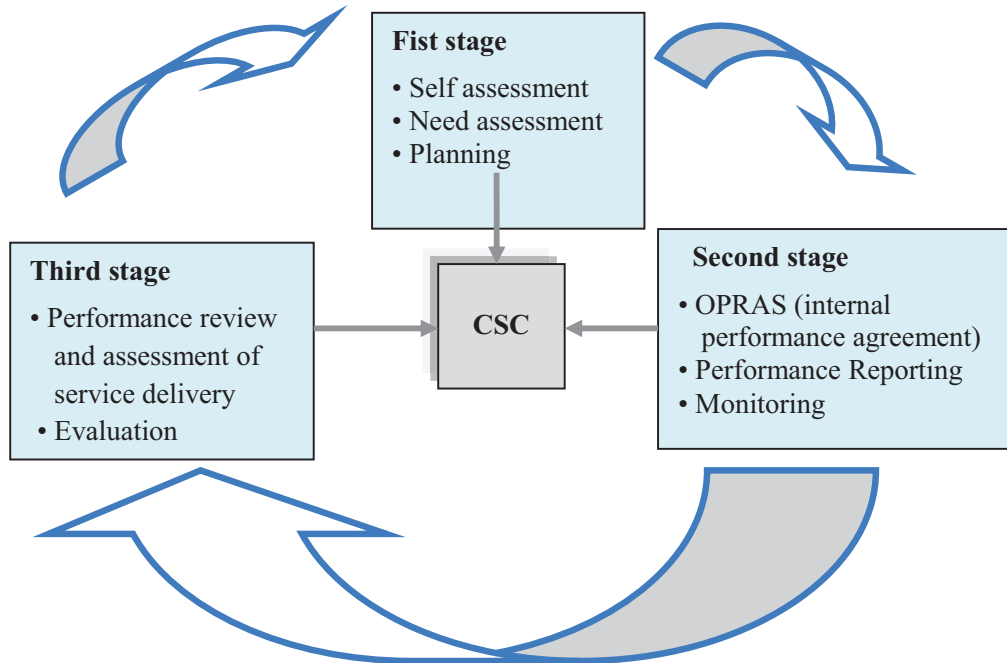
Fist stage
• Self assessment
• Need assessment
• Planning

Third stage
• Performance review and assessment of service delivery
• Evaluation

CSC

Second stage
• OPRAS (internal performance agreement)
• Performance Reporting
• Monitoring